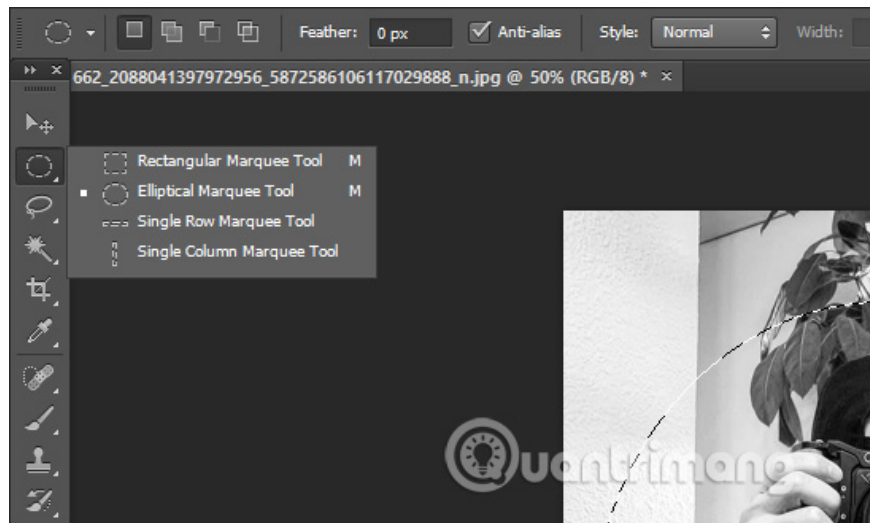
Feather: 0 px
Anti-alias
Style: Normal
Width:

662_2088041397972956_5872586106117029888_n.jpg @ 50% (RGB/8) * ×

Rectangular Marquee Tool M
Elliptical Marquee Tool M
Single Row Marquee Tool
Single Column Marquee Tool

Quantrimang